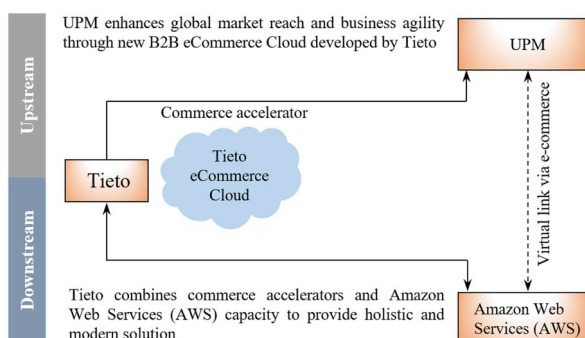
Upstream

Downstream

UPM enhances global market reach and business agility through new B2B eCommerce Cloud developed by Tieto

UPM

Commerce accelerator

Tieto

Tieto eCommerce Cloud

Virtual link via e-commerce

Tieto combines commerce accelerators and Amazon Web Services (AWS) capacity to provide holistic and modern solution

Amazon Web Services (AWS)